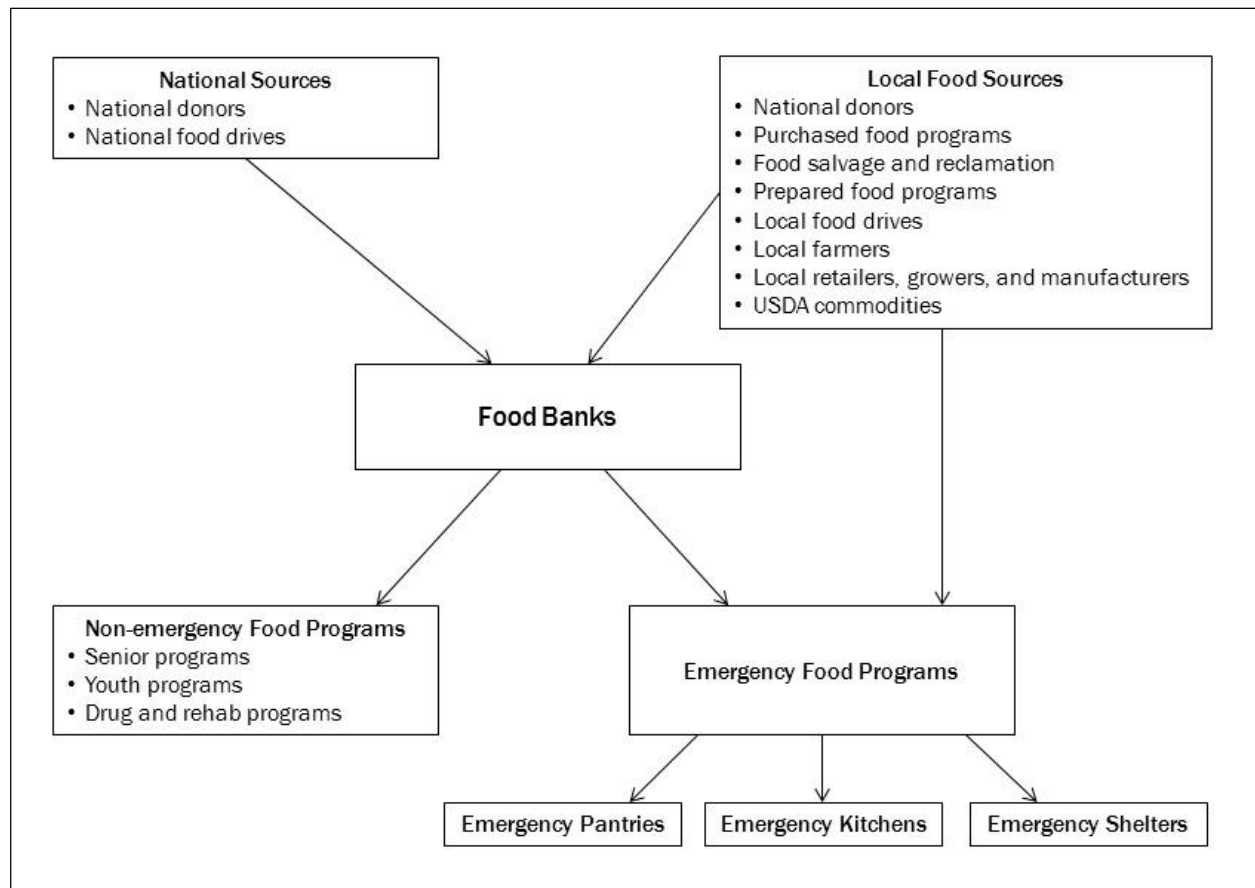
National Sources
• National donors
• National food drives

Local Food Sources
• National donors
• Purchased food programs
• Food salvage and reclamation
• Prepared food programs
• Local food drives
• Local farmers
• Local retailers, growers, and manufacturers
• USDA commodities

Food Banks

Non-emergency Food Programs
• Senior programs
• Youth programs
• Drug and rehab programs

Emergency Food Programs

Emergency Pantries

Emergency Kitchens

Emergency Shelters